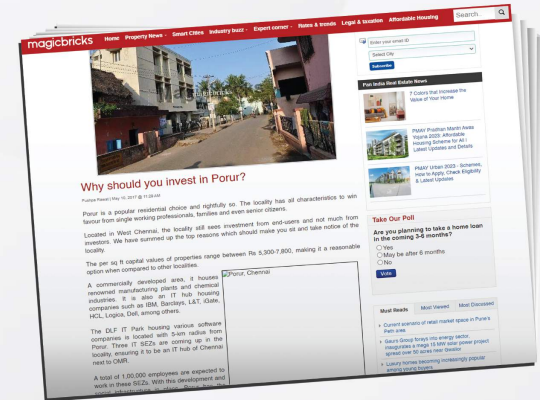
magicbricks Home Property News Smart Cities Industry buzz Expert corner News & trends Legal & taxation Affordable Housing Search

Enter your email ID
Select City
Subscribe

Pan India Real Estate News

7 Colors that Increase the Value of Your Home

PMAY Pradhan Mantri Awas Yojana 2023: Affordable Housing Scheme for All | Latest Updates and Details

PMAY Urban 2023 - Schemes, How to Apply, Check Eligibility & Latest Updates

Why should you invest in Porur?

Pushpa Rawat | May 10, 2017 @ 11:20 AM

Porur is a popular residential choice and rightfully so. The locality has all characteristics to win favour from single working professionals, families and even senior citizens.

Located in West Chennai, the locality still sees investment from end-users and not much from investors. We have summed up the top reasons which should make you sit and take notice of the locality.

The per sq ft capital values of properties range between Rs 5,300-7,800, making it a reasonable option when compared to other localities.

A commercially developed area, it houses renowned manufacturing plants and chemical industries. It is also an IT hub housing companies such as IBM, Barclays, L&T, iGate, HCL, Logica, Dell, among others.

The DLF IT Park housing various software companies is located with 5-km radius from Porur. Three IT SEZs are coming up in the locality, ensuring it to be an IT hub of Chennai next to OMR.

A total of 1,00,000 employees are expected to work in these SEZs. With this development and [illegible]

Porur, Chennai

Take Our Poll

Are you planning to take a home loan in the coming 3-6 months?

Yes
May be after 6 months
No

Vote

Most Reads | Most Viewed | Most Discussed

Current scenario of retail market space in Pune's Peth area

Gaurs Group forays into energy sector, inaugurates a mega 15 MW solar power project spread over 50 acres near Gwalior

Luxury homes becoming increasingly popular among young buyers